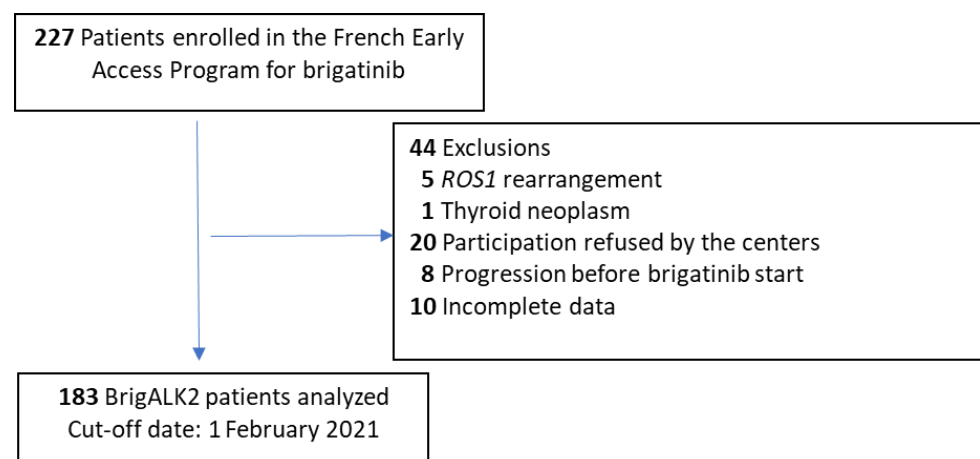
**227** Patients enrolled in the French Early Access Program for brigatinib

**44** Exclusions
**5** *ROS1* rearrangement
**1** Thyroid neoplasm
**20** Participation refused by the centers
**8** Progression before brigatinib start
**10** Incomplete data

**183** BrigALK2 patients analyzed
Cut-off date: 1 February 2021